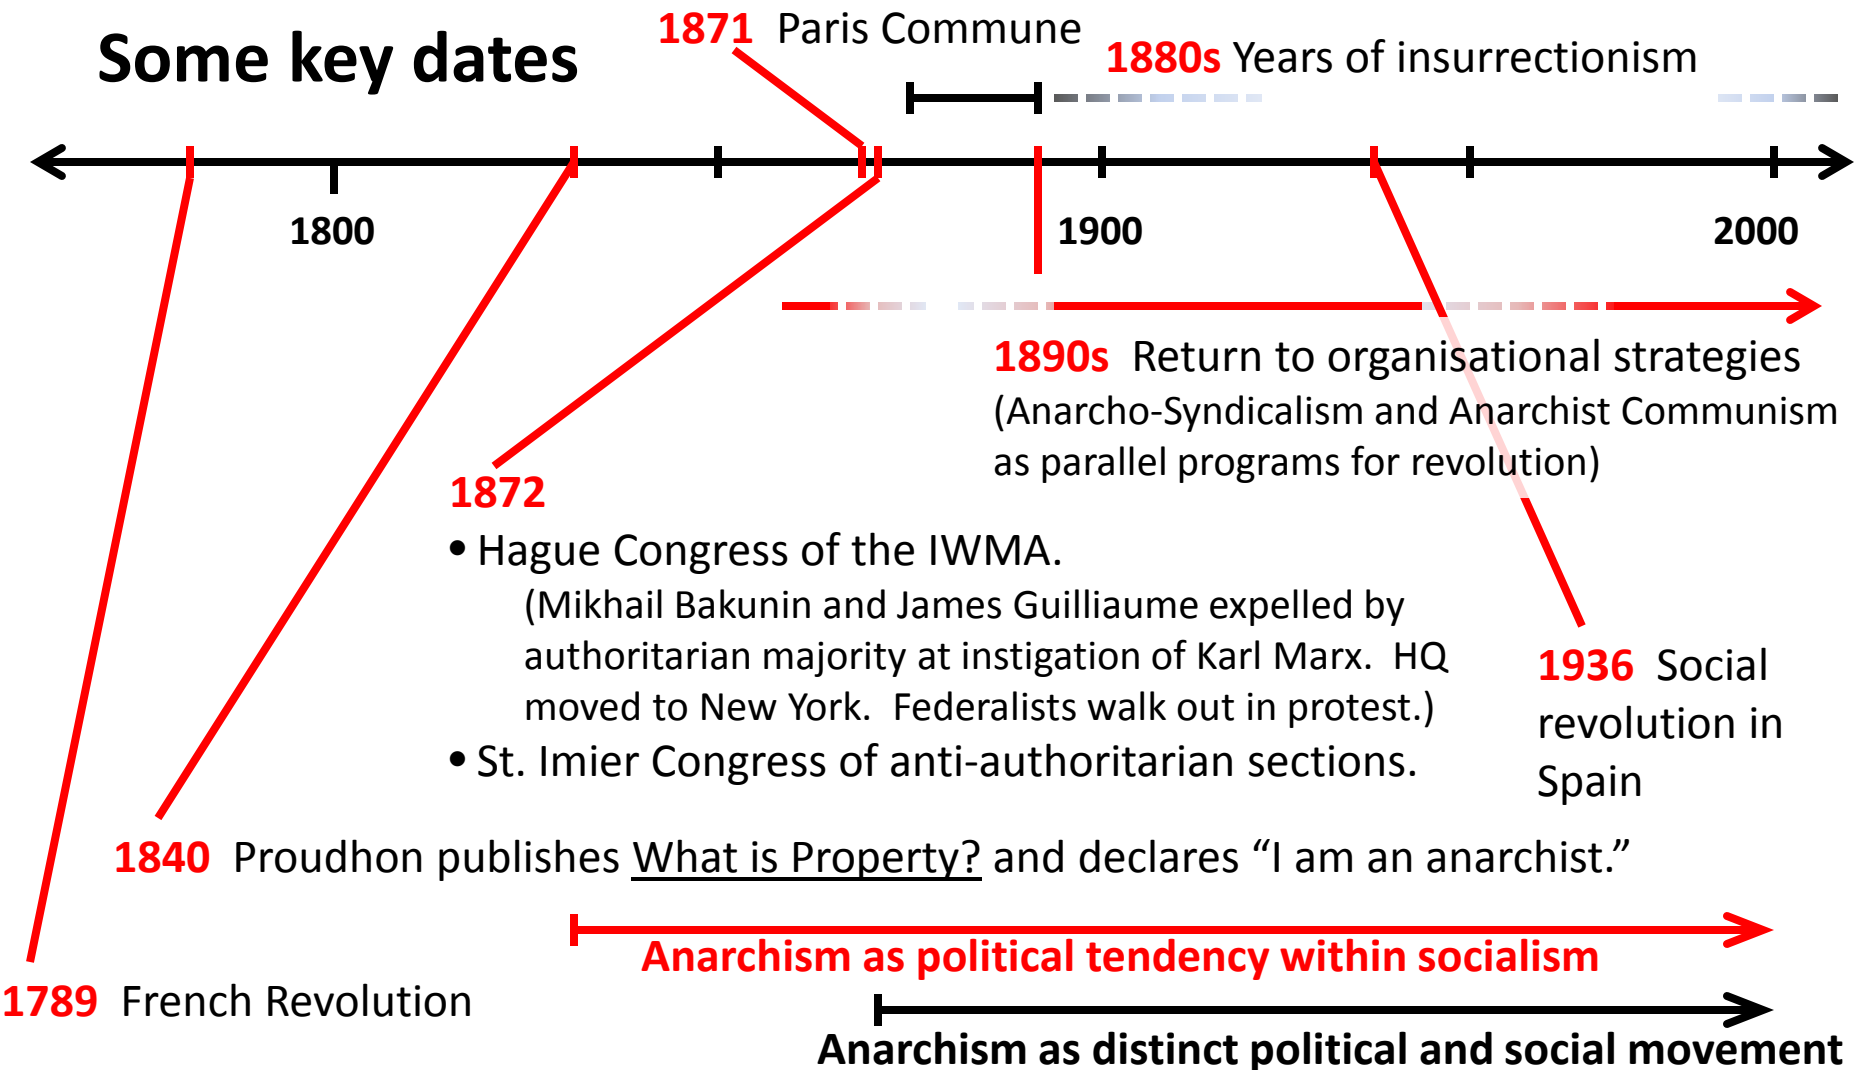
Some key dates

1871 Paris Commune

1880s Years of insurrectionism

1800

1900

2000

1890s Return to organisational strategies (Anarcho-Syndicalism and Anarchist Communism as parallel programs for revolution)

1872
• Hague Congress of the IWMA.
(Mikhail Bakunin and James Guilliaume expelled by authoritarian majority at instigation of Karl Marx. HQ moved to New York. Federalists walk out in protest.)
• St. Imier Congress of anti-authoritarian sections.

1936 Social revolution in Spain

1840 Proudhon publishes What is Property? and declares “I am an anarchist.”

Anarchism as political tendency within socialism

1789 French Revolution

Anarchism as distinct political and social movement